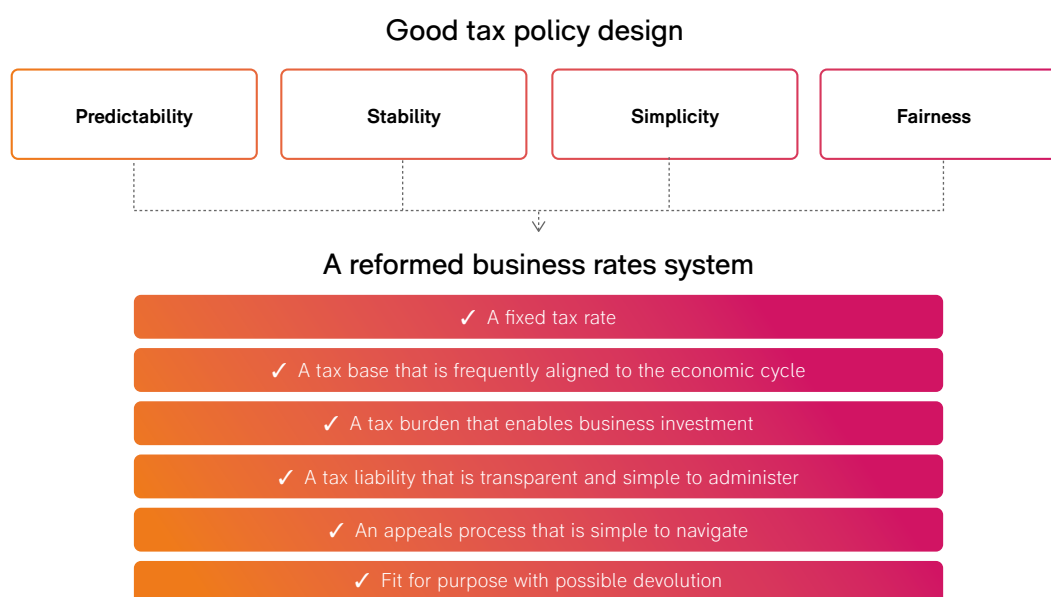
Good tax policy design

Predictability

Stability

Simplicity

Fairness

A reformed business rates system

✓ A fixed tax rate

✓ A tax base that is frequently aligned to the economic cycle

✓ A tax burden that enables business investment

✓ A tax liability that is transparent and simple to administer

✓ An appeals process that is simple to navigate

✓ Fit for purpose with possible devolution